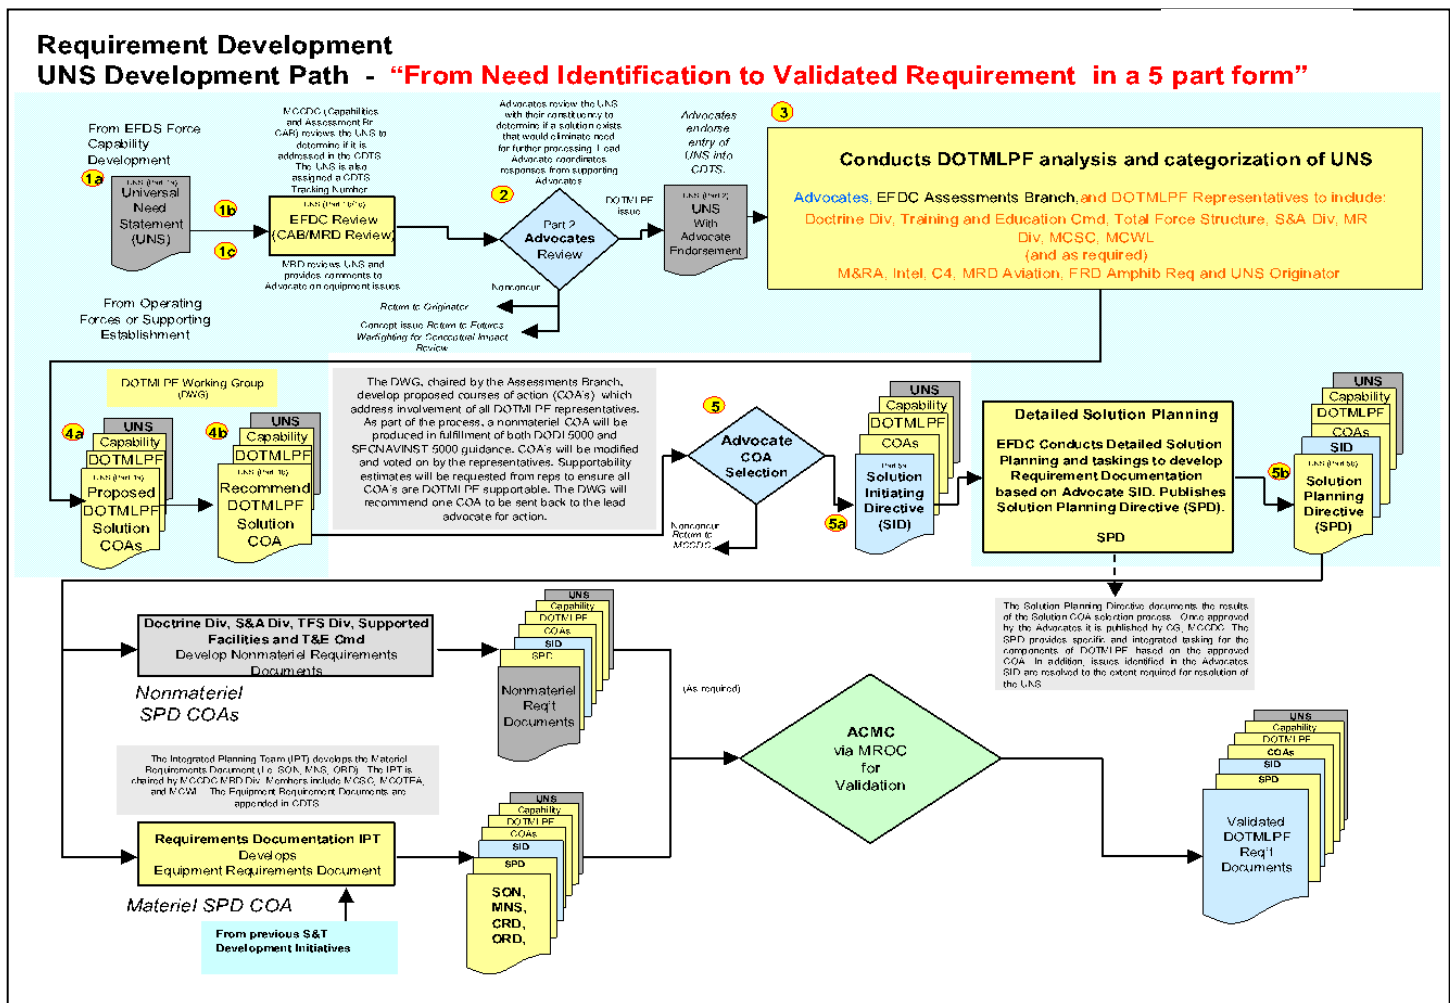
Requirement Development
UNS Development Path - "From Need Identification to Validated Requirement in a 5 part form"

From EFDS Force Capability Development

1a

UNS (Part 1a) Universal Need Statement (UNS)

1b

1c

MCCDC (Capabilities and Assessment Br CAB) reviews the UNS to determine if it is addressed in the CDTS. The UNS is also assigned a CDTS Tracking Number

UNS (Part 1b/1c) EFDC Review (CAB/MRD Review)

MRD reviews UNS and provides comments to Advocate on equipment issues

From Operating Forces or Supporting Establishment

Advocates review the UNS with their constituency to determine if a solution exists that would eliminate need for further processing. Lead Advocate coordinates responses from supporting Advocates

2

Part 2 Advocates Review

Nonconcur

Return to Originator

Concept issue Return to Futures Warfighting for Conceptual Impact Review

DOTMLPF issue

Advocates endorse entry of UNS into CDTS.

UNS (Part 2) UNS With Advocate Endorsement

3

Conducts DOTMLPF analysis and categorization of UNS

Advocates, EFDC Assessments Branch, and DOTMLPF Representatives to include: Doctrine Div, Training and Education Cmd, Total Force Structure, S&A Div, MR Div, MCSC, MCWL (and as required) M&RA, Intel, C4, MRD Aviation, FRD Amphib Req and UNS Originator

DOTMLPF Working Group (DWG)

4a

UNS Capability DOTMLPF UNS (Part 4a) Proposed DOTMLPF Solution COAs

4b

UNS Capability DOTMLPF UNS (Part 4b) Recommend DOTMLPF Solution COA

The DWG, chaired by the Assessments Branch, develop proposed courses of action (COA's) which address involvement of all DOTMLPF representatives. As part of the process, a nonmateriel COA will be produced in fulfillment of both DODI 5000 and SECNAVINST 5000 guidance. COA's will be modified and voted on by the representatives. Supportability estimates will be requested from reps to ensure all COA's are DOTMLPF supportable. The DWG will recommend one COA to be sent back to the lead advocate for action.

5

Advocate COA Selection

Nonconcur Return to MCCDC

5a

UNS Capability DOTMLPF COAs Part 5a Solution Initiating Directive (SID)

Detailed Solution Planning

EFDC Conducts Detailed Solution Planning and taskings to develop Requirement Documentation based on Advocate SID. Publishes Solution Planning Directive (SPD).

SPD

5b

UNS Capability DOTMLPF COAs SID UNS (Part 5b) Solution Planning Directive (SPD)

The Solution Planning Directive documents the results of the Solution COA selection process. Once approved by the Advocates it is published by CG, MCCDC. The SPD provides specific and integrated tasking for the components of DOTMLPF based on the approved COA. In addition, issues identified in the Advocates SID are resolved to the extent required for resolution of the UNS

Doctrine Div, S&A Div, TFS Div, Supported Facilities and T&E Cmd
Develop Nonmateriel Requirements Documents

Nonmateriel SPD COAs

UNS Capability DOTMLPF COAs SID SPD Nonmateriel Req't Documents

(As required)

ACMC via MROC for Validation

The Integrated Planning Team (IPT) develops the Materiel Requirements Document (i.e. SON, MNS, ORD). The IPT is chaired by MCCDC MRD Div. Members include MCSC, MCOTEA, and MCW. The Equipment Requirement Documents are appended in CDTS

Requirements Documentation IPT Develops Equipment Requirements Document

Materiel SPD COA

From previous S&T Development Initiatives

UNS Capability DOTMLPF COAs SID SPD SON, MNS, CRD, ORD,

UNS Capability DOTMLPF COAs SID SPD Validated DOTMLPF Req't Documents